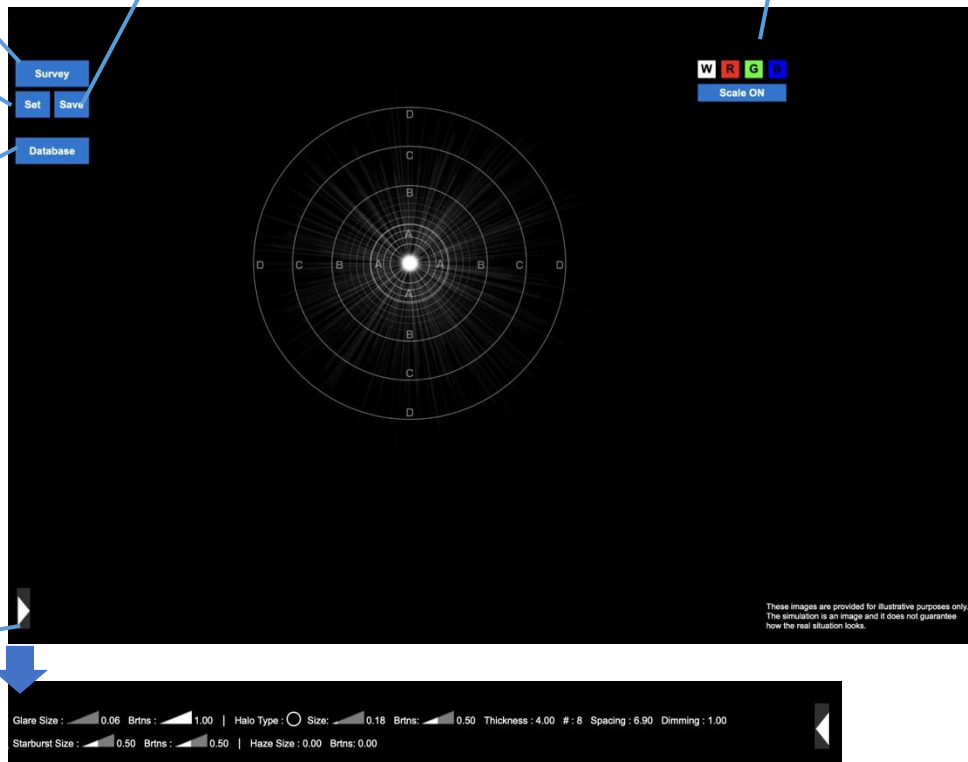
Survey

Set Save

Database

W R G B

Scale ON

D

C

B

A

D C B A A B C D

A

B

C

D

These images are provided for illustrative purposes only. The simulation is an image and it does not guarantee how the real situation looks.

Glare Size : 0.06 Brtns : 1.00 | Halo Type : Size: 0.18 Brtns: 0.50 Thickness : 4.00 # : 8 Spacing : 6.90 Dimming : 1.00

Starburst Size : 0.50 Brtns : 0.50 | Haze Size : 0.00 Brtns: 0.00